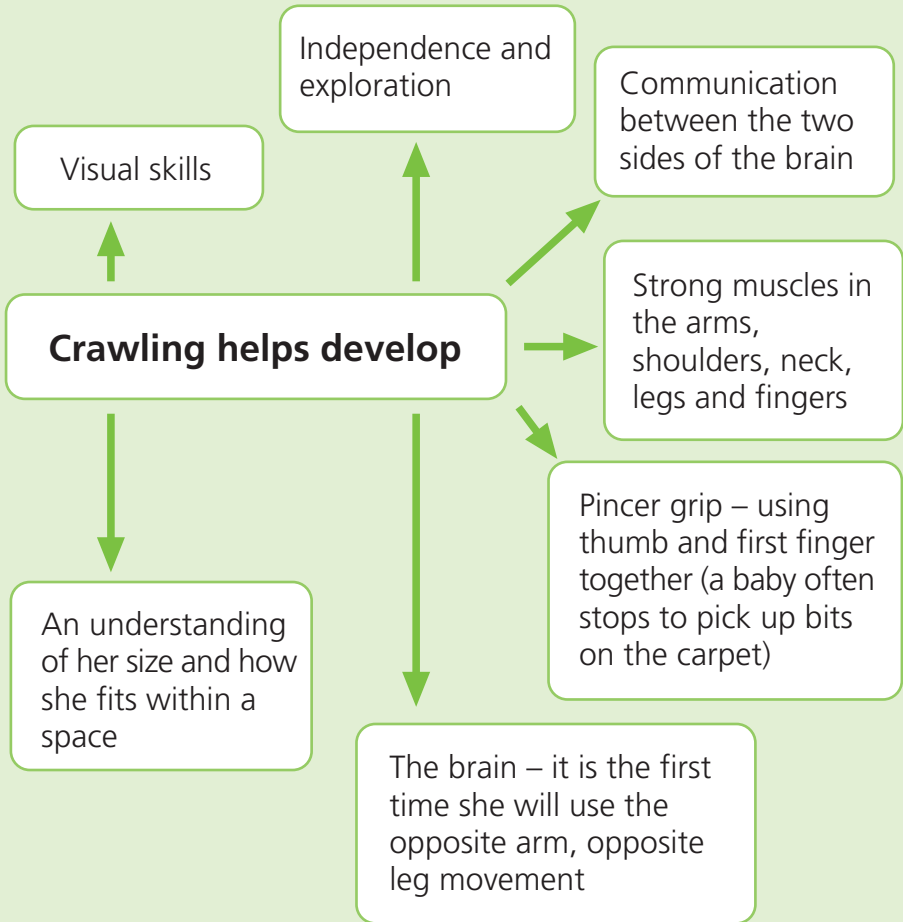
Crawling helps develop

Visual skills

Independence and exploration

Communication between the two sides of the brain

Strong muscles in the arms, shoulders, neck, legs and fingers

Pincer grip – using thumb and first finger together (a baby often stops to pick up bits on the carpet)

The brain – it is the first time she will use the opposite arm, opposite leg movement

An understanding of her size and how she fits within a space